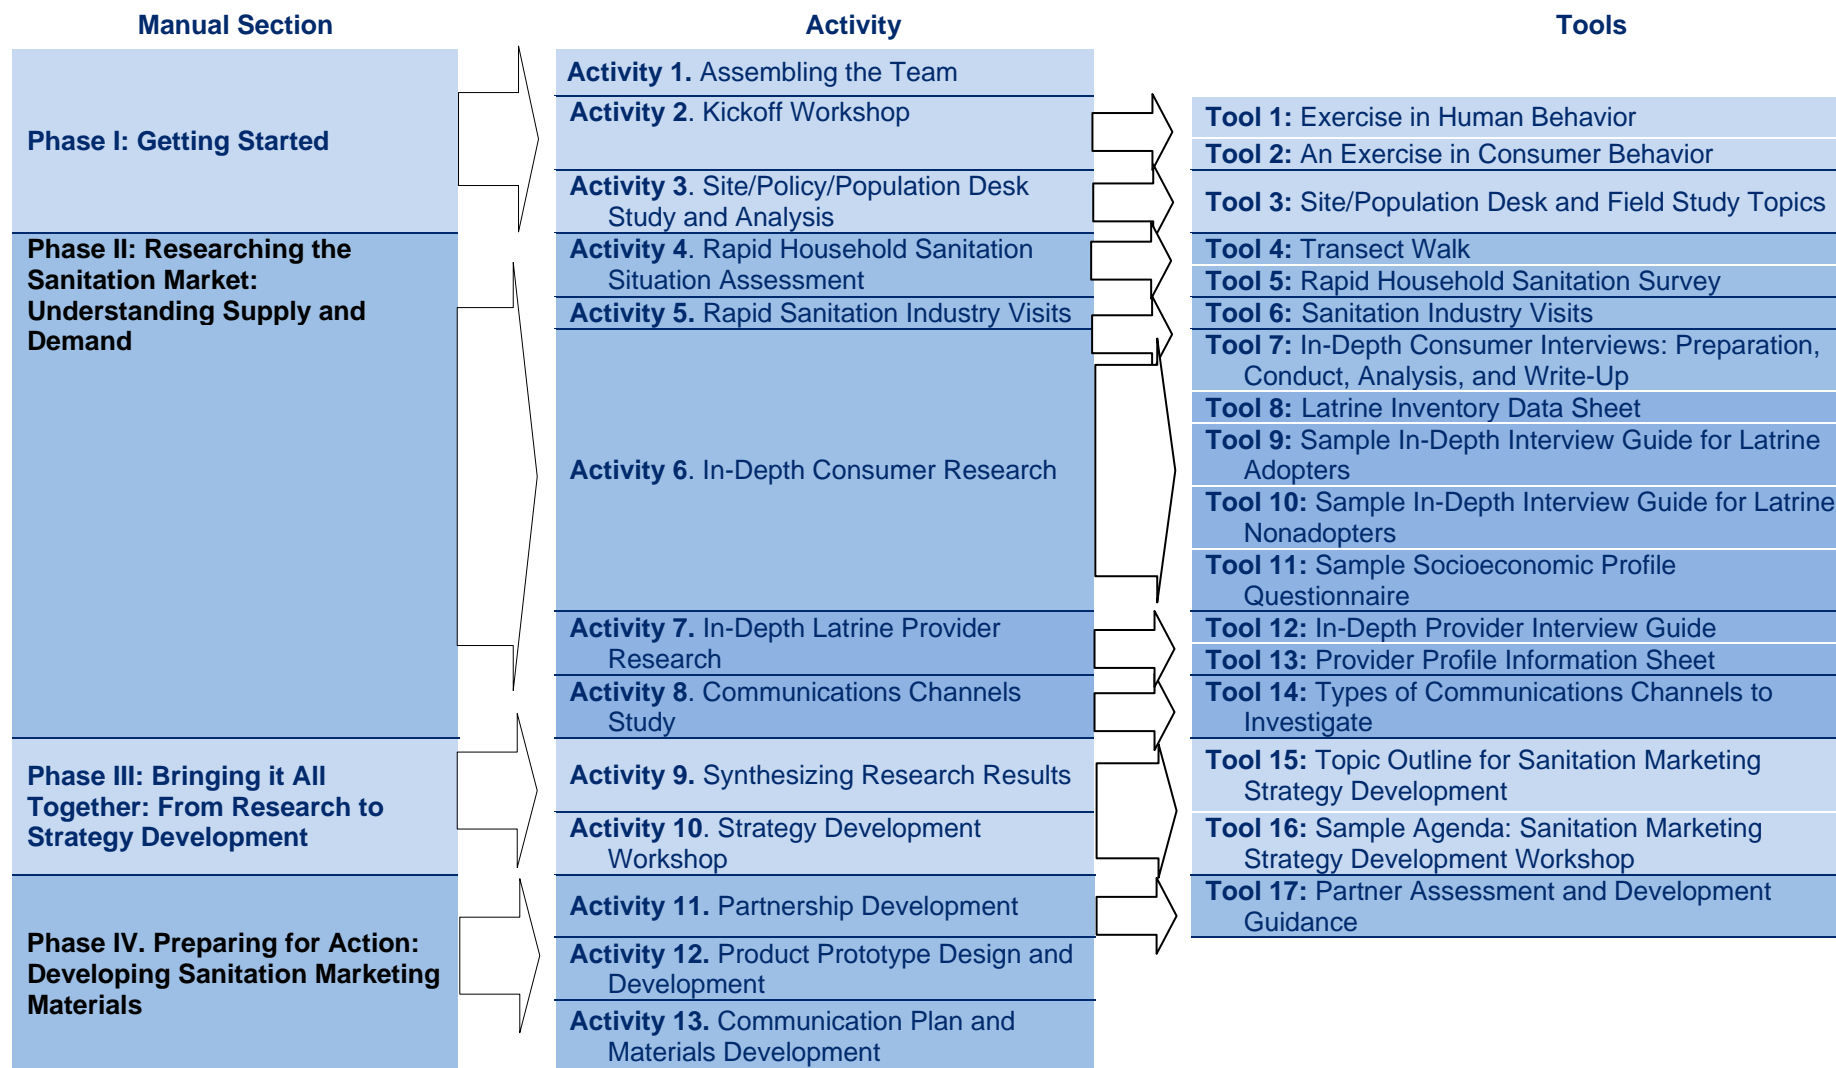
Manual Section

Phase I: Getting Started

Phase II: Researching the Sanitation Market: Understanding Supply and Demand

Phase III: Bringing it All Together: From Research to Strategy Development

Phase IV. Preparing for Action: Developing Sanitation Marketing Materials

Activity

Activity 1. Assembling the Team

Activity 2. Kickoff Workshop

Activity 3. Site/Policy/Population Desk Study and Analysis

Activity 4. Rapid Household Sanitation Situation Assessment

Activity 5. Rapid Sanitation Industry Visits

Activity 6. In-Depth Consumer Research

Activity 7. In-Depth Latrine Provider Research

Activity 8. Communications Channels Study

Activity 9. Synthesizing Research Results

Activity 10. Strategy Development Workshop

Activity 11. Partnership Development

Activity 12. Product Prototype Design and Development

Activity 13. Communication Plan and Materials Development

Tools

Tool 1: Exercise in Human Behavior

Tool 2: An Exercise in Consumer Behavior

Tool 3: Site/Population Desk and Field Study Topics

Tool 4: Transect Walk

Tool 5: Rapid Household Sanitation Survey

Tool 6: Sanitation Industry Visits

Tool 7: In-Depth Consumer Interviews: Preparation, Conduct, Analysis, and Write-Up

Tool 8: Latrine Inventory Data Sheet

Tool 9: Sample In-Depth Interview Guide for Latrine Adopters

Tool 10: Sample In-Depth Interview Guide for Latrine Nonadopters

Tool 11: Sample Socioeconomic Profile Questionnaire

Tool 12: In-Depth Provider Interview Guide

Tool 13: Provider Profile Information Sheet

Tool 14: Types of Communications Channels to Investigate

Tool 15: Topic Outline for Sanitation Marketing Strategy Development

Tool 16: Sample Agenda: Sanitation Marketing Strategy Development Workshop

Tool 17: Partner Assessment and Development Guidance